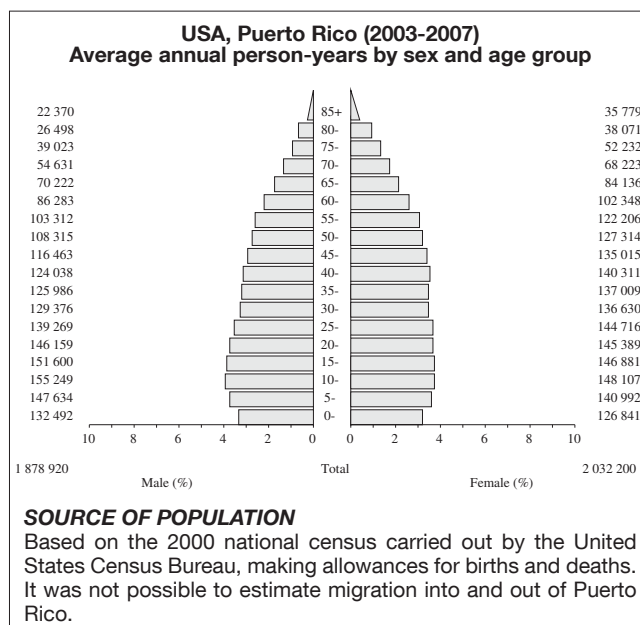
USA, Puerto Rico (2003-2007)
Average annual person-years by sex and age group

22 370
26 498
39 023
54 631
70 222
86 283
103 312
108 315
116 463
124 038
125 986
129 376
139 269
146 159
151 600
155 249
147 634
132 492

85+
80-
75-
70-
65-
60-
55-
50-
45-
40-
35-
30-
25-
20-
15-
10-
5-
0-

35 779
38 071
52 232
68 223
84 136
102 348
122 206
127 314
135 015
140 311
137 009
136 630
144 716
145 389
146 881
148 107
140 992
126 841

10 8 6 4 2 0 0 2 4 6 8 10

1 878 920
Male (%)
Total
2 032 200
Female (%)

SOURCE OF POPULATION
Based on the 2000 national census carried out by the United States Census Bureau, making allowances for births and deaths. It was not possible to estimate migration into and out of Puerto Rico.